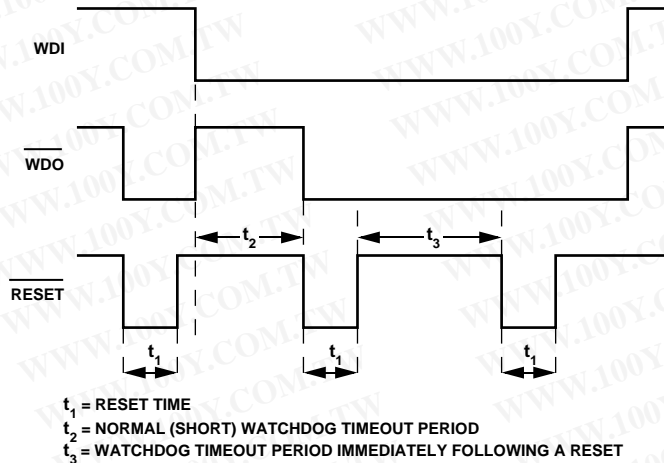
WDI

$\overline{WDO}$

$\overline{RESET}$

$t_2$

$t_3$

$t_1$

$t_1$

$t_1$

$t_1$ = RESET TIME
$t_2$ = NORMAL (SHORT) WATCHDOG TIMEOUT PERIOD
$t_3$ = WATCHDOG TIMEOUT PERIOD IMMEDIATELY FOLLOWING A RESET

WWW.100Y.COM.TW WWW.100Y.COM.TW WWW.100Y.COM.TW WWW.100Y.COM.TW WWW.100Y.COM.TW WWW.100Y.COM.TW WWW.100Y.COM.TW WWW.100Y.COM.TW WWW.100Y.COM.TW WWW.100Y.COM.TW